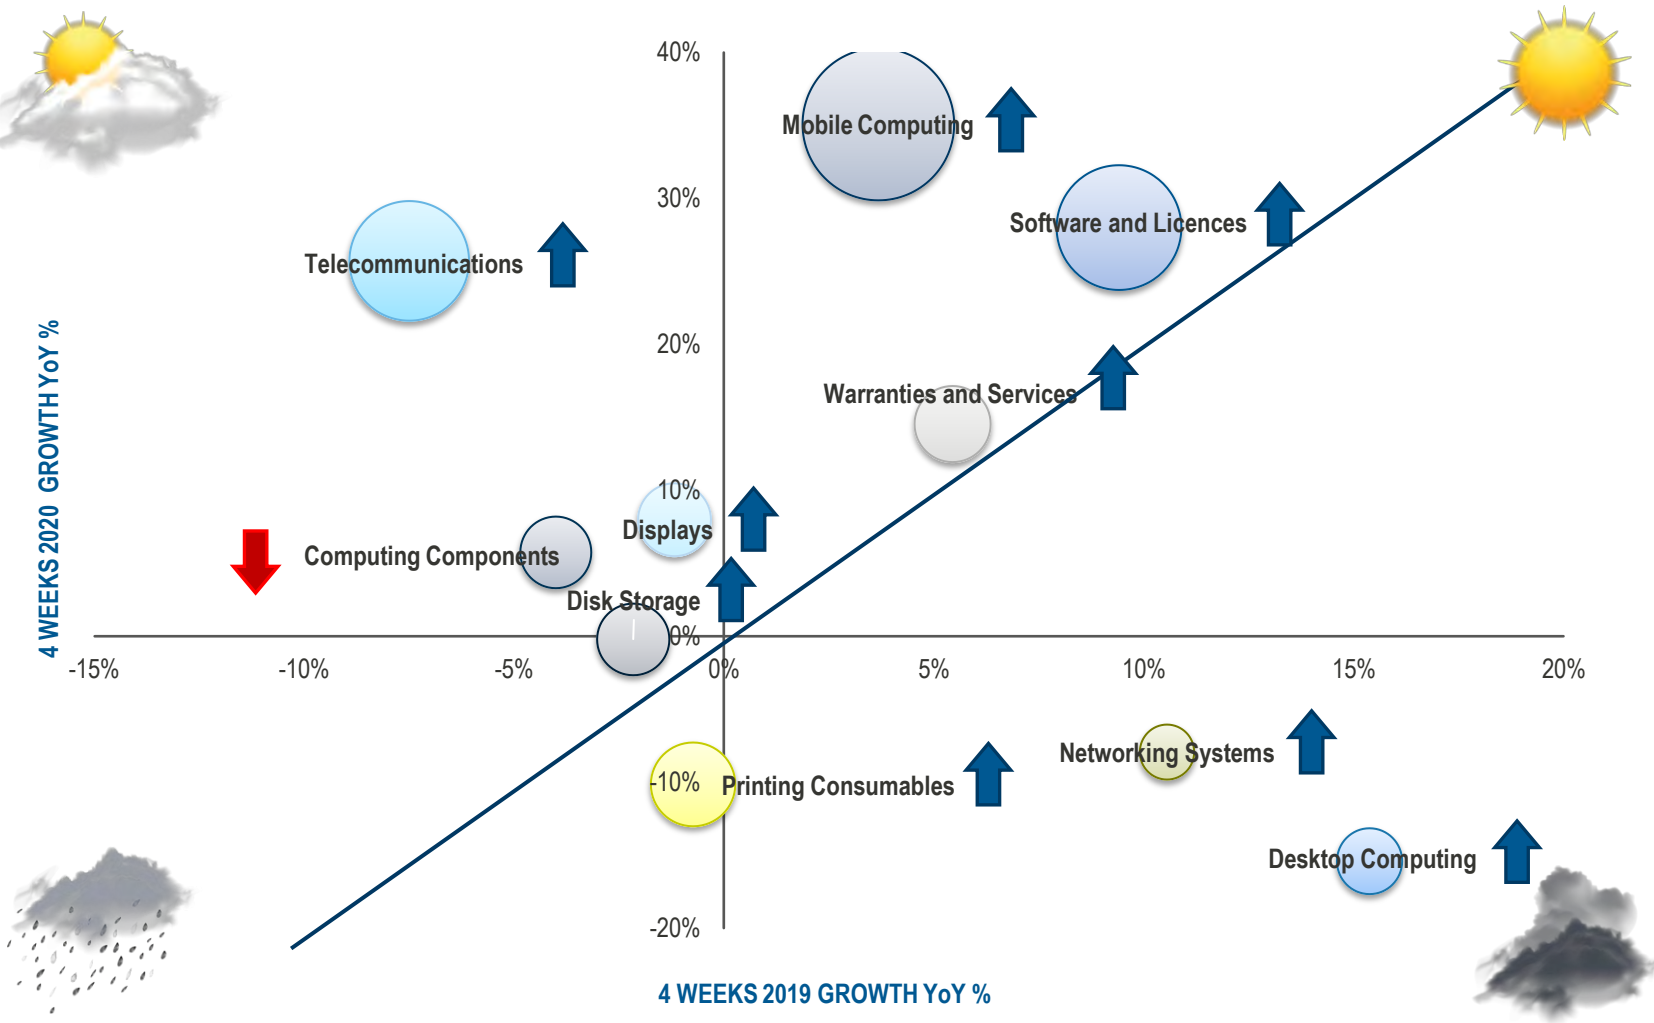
40%

30%

20%

10%

0%

-10%

-20%

-15%
-10%
-5%
0%
5%
10%
15%
20%

Mobile Computing

Software and Licences

Telecommunications

Warranties and Services

Displays

Computing Components

Disk Storage

Networking Systems

Printing Consumables

Desktop Computing

4 WEEKS 2020 GROWTH YoY %

4 WEEKS 2019 GROWTH YoY %